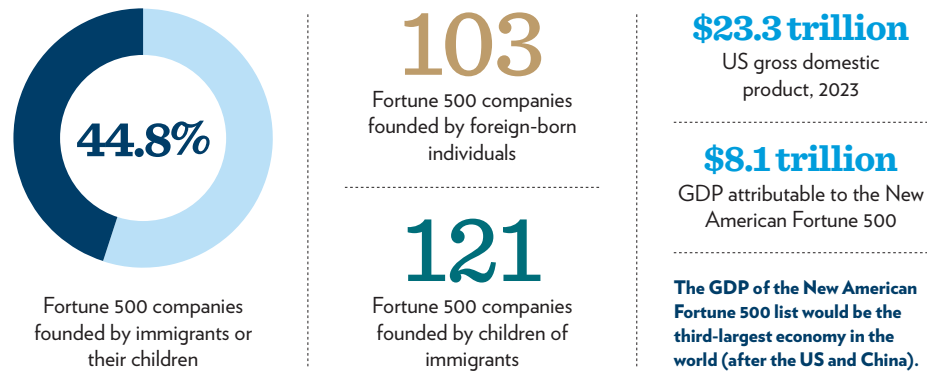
44.8%

Fortune 500 companies founded by immigrants or their children

103

Fortune 500 companies founded by foreign-born individuals

121

Fortune 500 companies founded by children of immigrants

$23.3 trillion

US gross domestic product, 2023

$8.1 trillion

GDP attributable to the New American Fortune 500

The GDP of the New American Fortune 500 list would be the third-largest economy in the world (after the US and China).